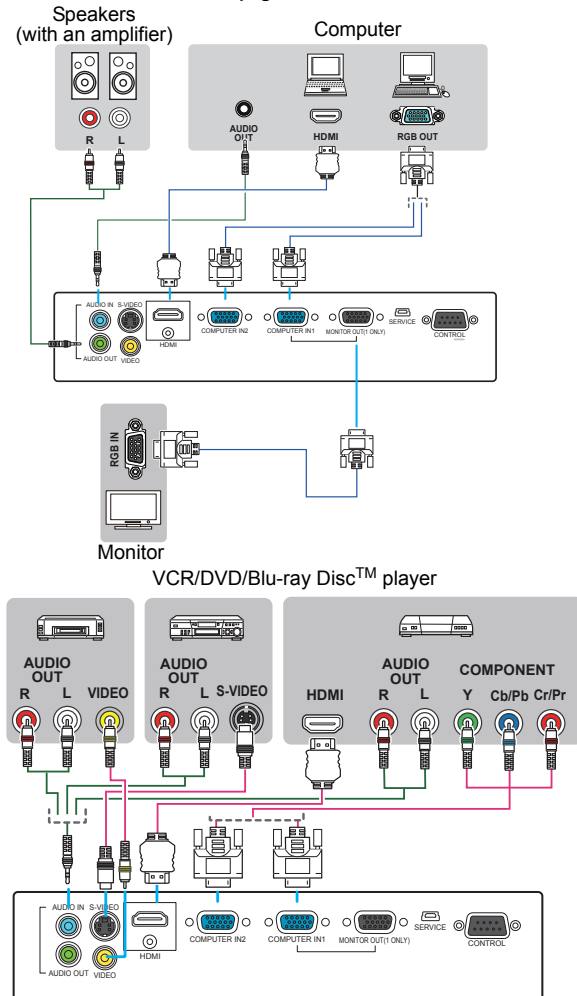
Speakers (with an amplifier)

R L

Computer

AUDIO OUT

HDMI

RGB OUT

AUDIO IN S-VIDEO

HDMI

COMPUTER IN2

COMPUTER IN1

MONITOR OUT(1 ONLY)

SERVICE

CONTROL

AUDIO OUT VIDEO

RGB IN

Monitor

VCR/DVD/Blu-ray Disc$^{TM}$ player

AUDIO OUT

R L VIDEO

AUDIO OUT

R L S-VIDEO

HDMI

AUDIO OUT

R L

COMPONENT

Y Cb/Pb Cr/Pr

AUDIO IN S-VIDEO

HDMI

COMPUTER IN2

COMPUTER IN1

MONITOR OUT(1 ONLY)

SERVICE

CONTROL

AUDIO OUT VIDEO